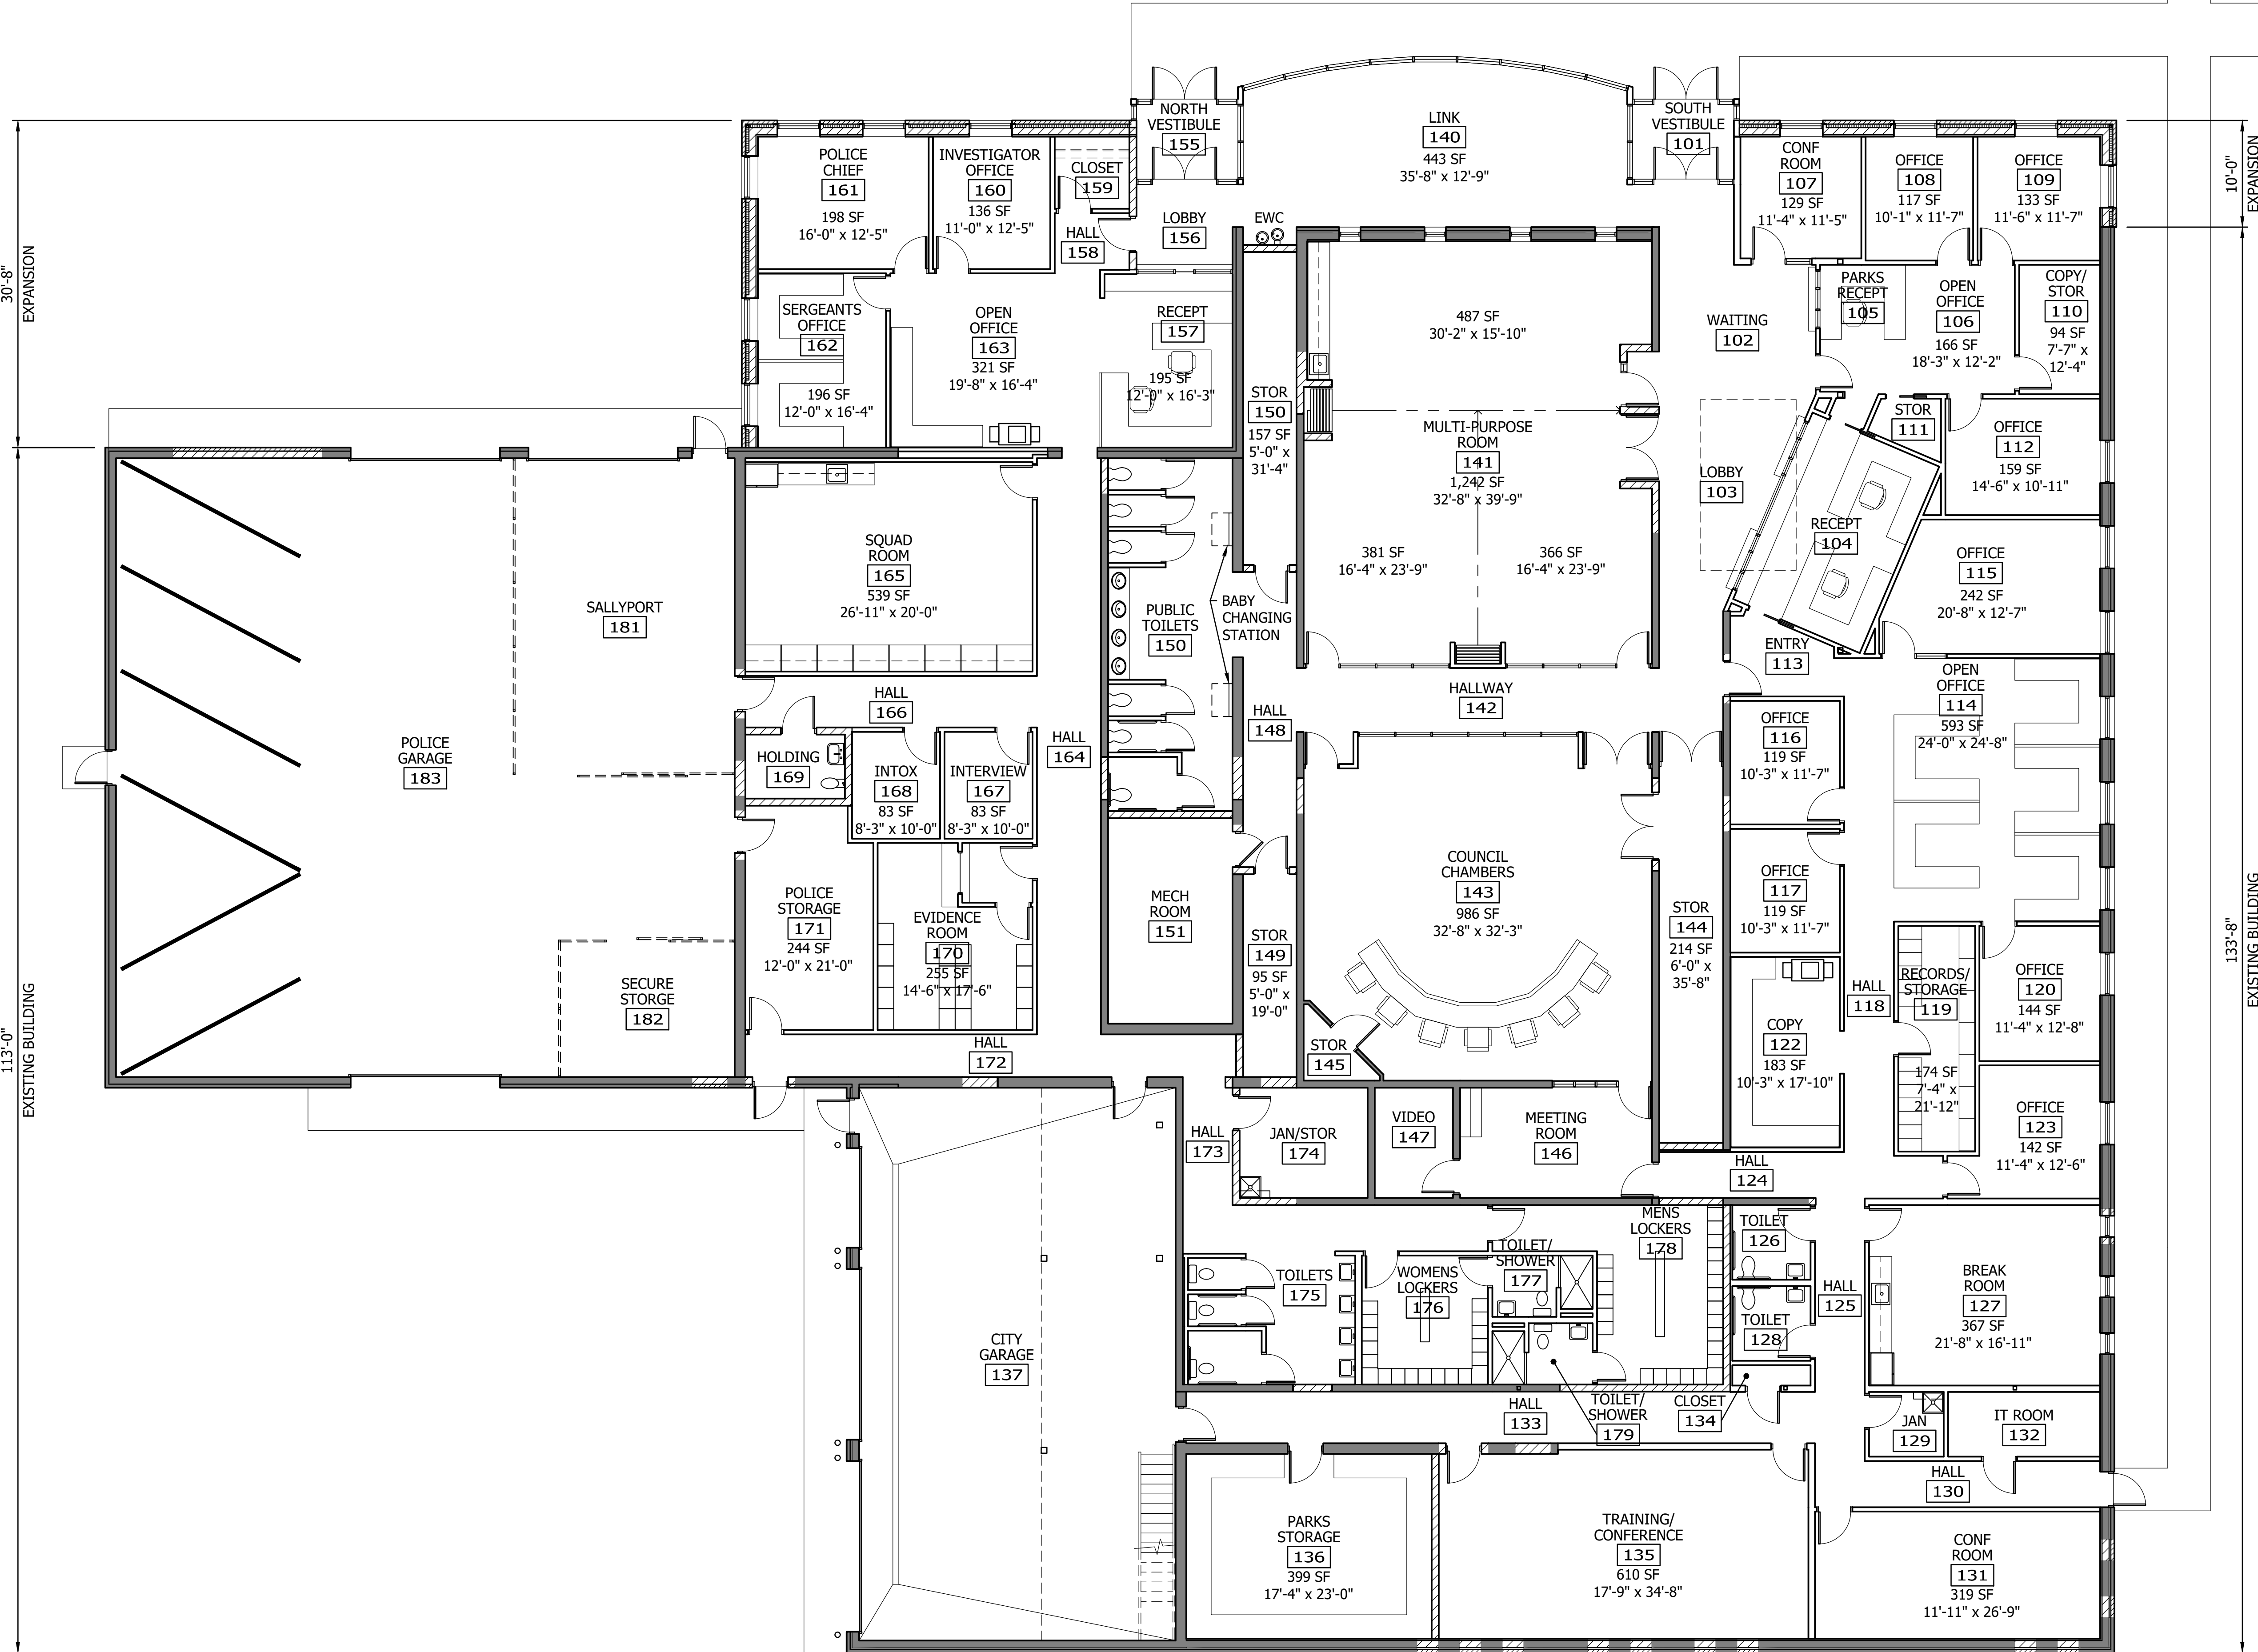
30'-8"
EXPANSION

113'-0"
EXISTING BUILDING

10'-0"
EXPANSION

133'-8"
EXISTING BUILDING

NORTH VESTIBULE
155

LINK
140
443 SF
35'-8" x 12'-9"

SOUTH VESTIBULE
101

POLICE CHIEF
161
198 SF
16'-0" x 12'-5"

INVESTIGATOR OFFICE
160
136 SF
11'-0" x 12'-5"

CLOSET
159

HALL
158

LOBBY
156

EWC

CONF ROOM
107
129 SF
11'-4" x 11'-5"

OFFICE
108
117 SF
10'-1" x 11'-7"

OFFICE
109
133 SF
11'-6" x 11'-7"

SERGEANTS OFFICE
162
196 SF
12'-0" x 16'-4"

OPEN OFFICE
163
321 SF
19'-8" x 16'-4"

RECEPT
157
195 SF
12'-0" x 16'-3"

487 SF
30'-2" x 15'-10"

WAITING
102

PARKS RECEPT
105

OPEN OFFICE
106
166 SF
18'-3" x 12'-2"

COPY/ STOR
110
94 SF
7'-7" x 12'-4"

STOR
150
157 SF
5'-0" x 31'-4"

MULTI-PURPOSE ROOM
141
1,242 SF
32'-8" x 39'-9"

STOR
111

OFFICE
112
159 SF
14'-6" x 10'-11"

LOBBY
103

SQUAD ROOM
165
539 SF
26'-11" x 20'-0"

SALLYPORT
181

381 SF
16'-4" x 23'-9"

366 SF
16'-4" x 23'-9"

RECEPT
104

OFFICE
115
242 SF
20'-8" x 12'-7"

PUBLIC TOILETS
150

BABY CHANGING STATION

ENTRY
113

OPEN OFFICE
114
593 SF
24'-0" x 24'-8"

HALLWAY
142

HALL
166

HALL
148

POLICE GARAGE
183

HOLDING
169

INTOX
168
83 SF
8'-3" x 10'-0"

INTERVIEW
167
83 SF
8'-3" x 10'-0"

HALL
164

OFFICE
116
119 SF
10'-3" x 11'-7"

COUNCIL CHAMBERS
143
986 SF
32'-8" x 32'-3"

OFFICE
117
119 SF
10'-3" x 11'-7"

POLICE STORAGE
171
244 SF
12'-0" x 21'-0"

EVIDENCE ROOM
170
255 SF
14'-6" x 17'-6"

MECH ROOM
151

STOR
149
95 SF
5'-0" x 19'-0"

STOR
144
214 SF
6'-0" x 35'-8"

HALL
118

RECORDS/ STORAGE
119

OFFICE
120
144 SF
11'-4" x 12'-8"

SECURE STORGE
182

COPY
122
183 SF
10'-3" x 17'-10"

174 SF
7'-4" x 21'-12"

HALL
172

STOR
145

HALL
173

JAN/STOR
174

VIDEO
147

MEETING ROOM
146

OFFICE
123
142 SF
11'-4" x 12'-6"

HALL
124

MENS LOCKERS
178

TOILET
126

HALL
125

BREAK ROOM
127
367 SF
21'-8" x 16'-11"

TOILETS
175

WOMENS LOCKERS
176

TOILET/ SHOWER
177

TOILET
128

CITY GARAGE
137

HALL
133

TOILET/ SHOWER
179

CLOSET
134

JAN
129

IT ROOM
132

HALL
130

PARKS STORAGE
136
399 SF
17'-4" x 23'-0"

TRAINING/ CONFERENCE
135
610 SF
17'-9" x 34'-8"

CONF ROOM
131
319 SF
11'-11" x 26'-9"